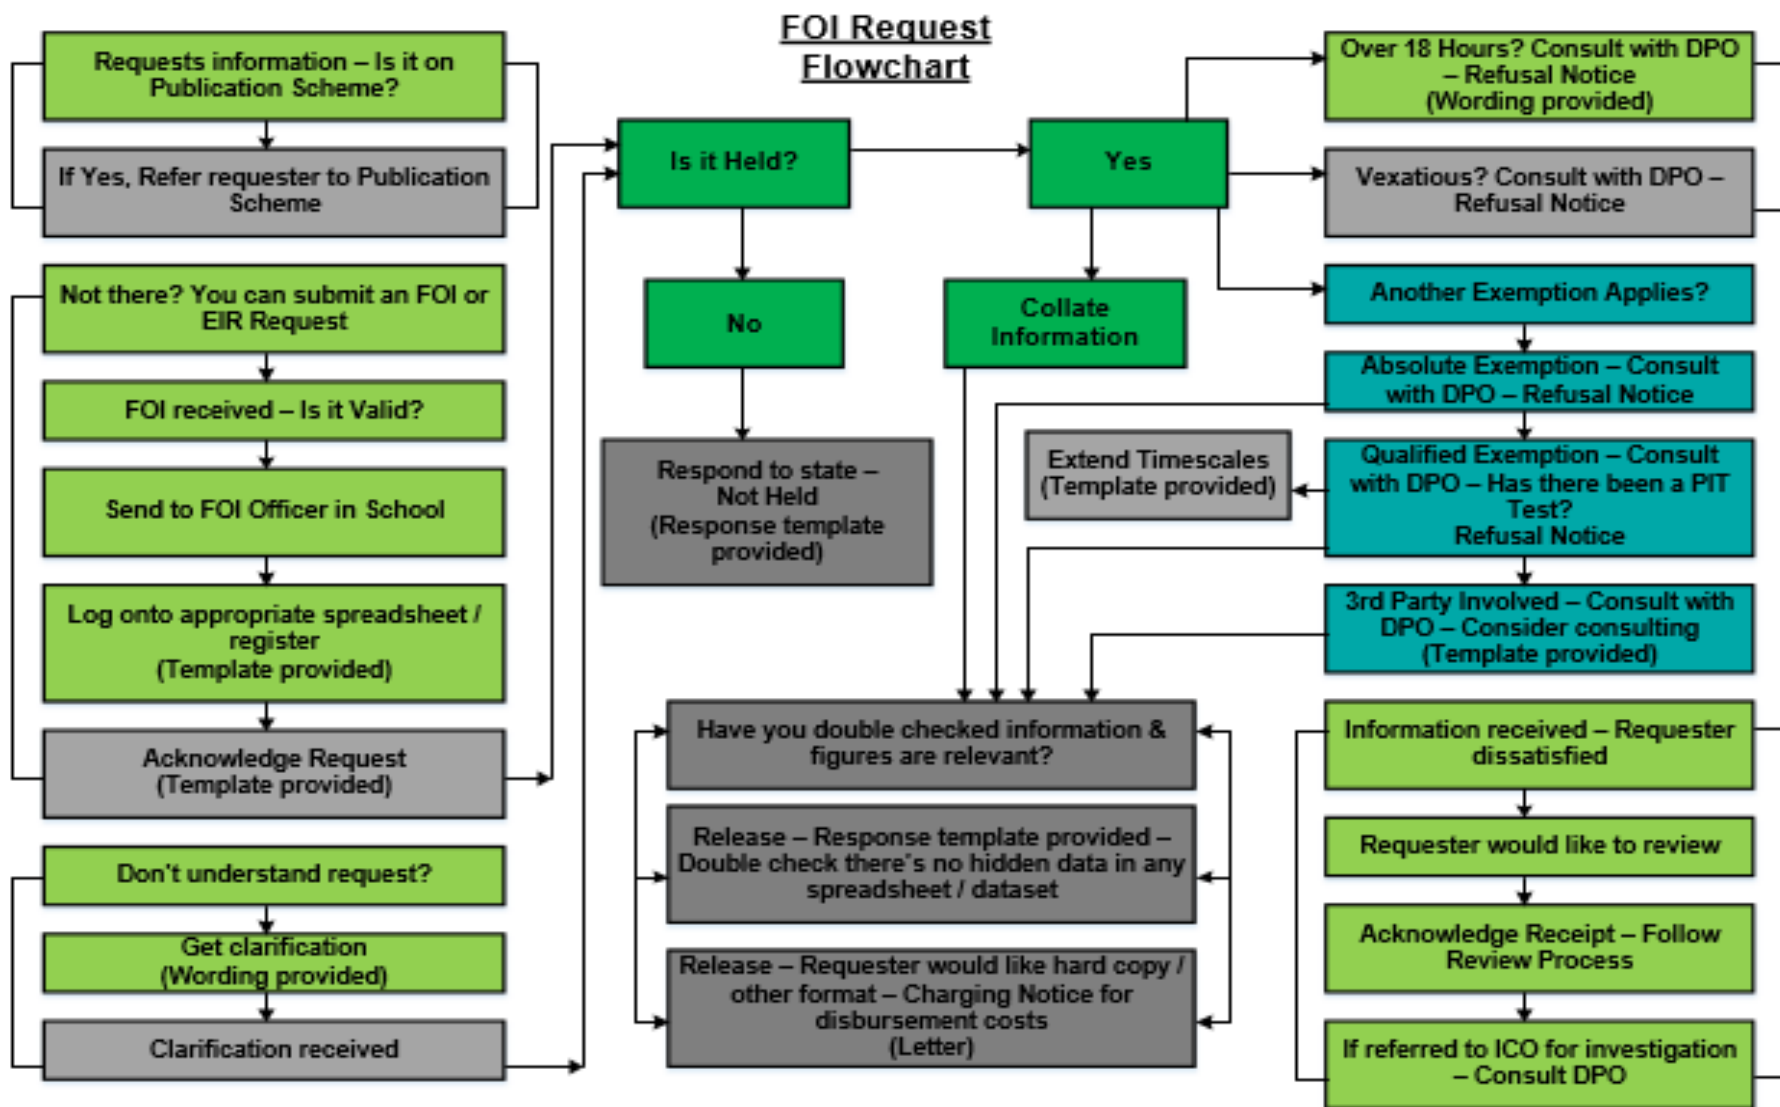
FOI Request Flowchart

Requests information – Is it on Publication Scheme?

If Yes, Refer requester to Publication Scheme

Not there? You can submit an FOI or EIR Request

FOI received – Is it Valid?

Send to FOI Officer in School

Log onto appropriate spreadsheet / register (Template provided)

Acknowledge Request (Template provided)

Don't understand request?

Get clarification (Wording provided)

Clarification received

Is it Held?

No

Respond to state – Not Held (Response template provided)

Yes

Collate Information

Over 18 Hours? Consult with DPO – Refusal Notice (Wording provided)

Vexatious? Consult with DPO – Refusal Notice

Another Exemption Applies?

Absolute Exemption – Consult with DPO – Refusal Notice

Extend Timescales (Template provided)

Qualified Exemption – Consult with DPO – Has there been a PIT Test? Refusal Notice

3rd Party Involved – Consult with DPO – Consider consulting (Template provided)

Have you double checked information & figures are relevant?

Release – Response template provided – Double check there's no hidden data in any spreadsheet / dataset

Release – Requester would like hard copy / other format – Charging Notice for disbursement costs (Letter)

Information received – Requester dissatisfied

Requester would like to review

Acknowledge Receipt – Follow Review Process

If referred to ICO for investigation – Consult DPO